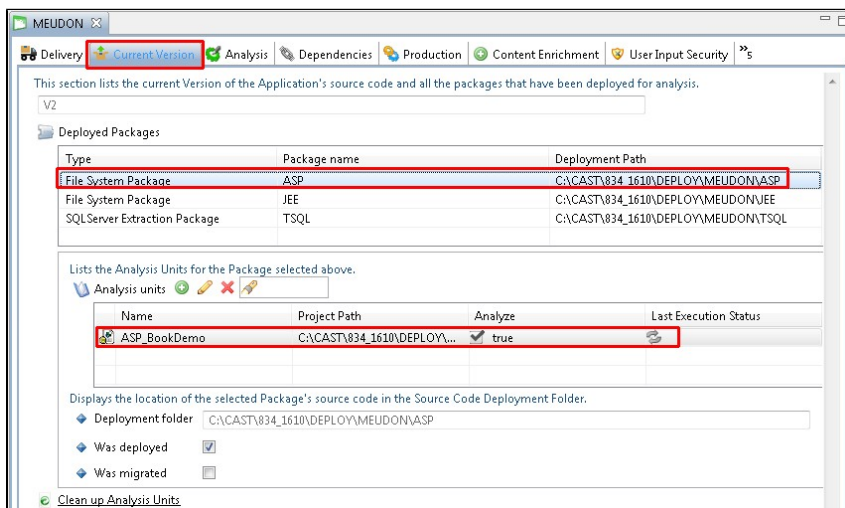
MEUDON

Delivery | Current Version | Analysis | Dependencies | Production | Content Enrichment | User Input Security | »5

This section lists the current Version of the Application's source code and all the packages that have been deployed for analysis.

V2

Deployed Packages

| Type | Package name | Deployment Path |
|---|---|---|
| File System Package | ASP | C:\CAST\834_1610\DEPLOY\MEUDON\ASP |
| File System Package | JEE | C:\CAST\834_1610\DEPLOY\MEUDON\JEE |
| SQLServer Extraction Package | TSQL | C:\CAST\834_1610\DEPLOY\MEUDON\TSQL |

Lists the Analysis Units for the Package selected above.

Analysis units

| Name | Project Path | Analyze | Last Execution Status |
|---|---|---|---|
| ASP_BookDemo | C:\CAST\834_1610\DEPLOY\... | true | |

Displays the location of the selected Package's source code in the Source Code Deployment Folder.

Deployment folder C:\CAST\834_1610\DEPLOY\MEUDON\ASP

Was deployed

Was migrated

Clean up Analysis Units